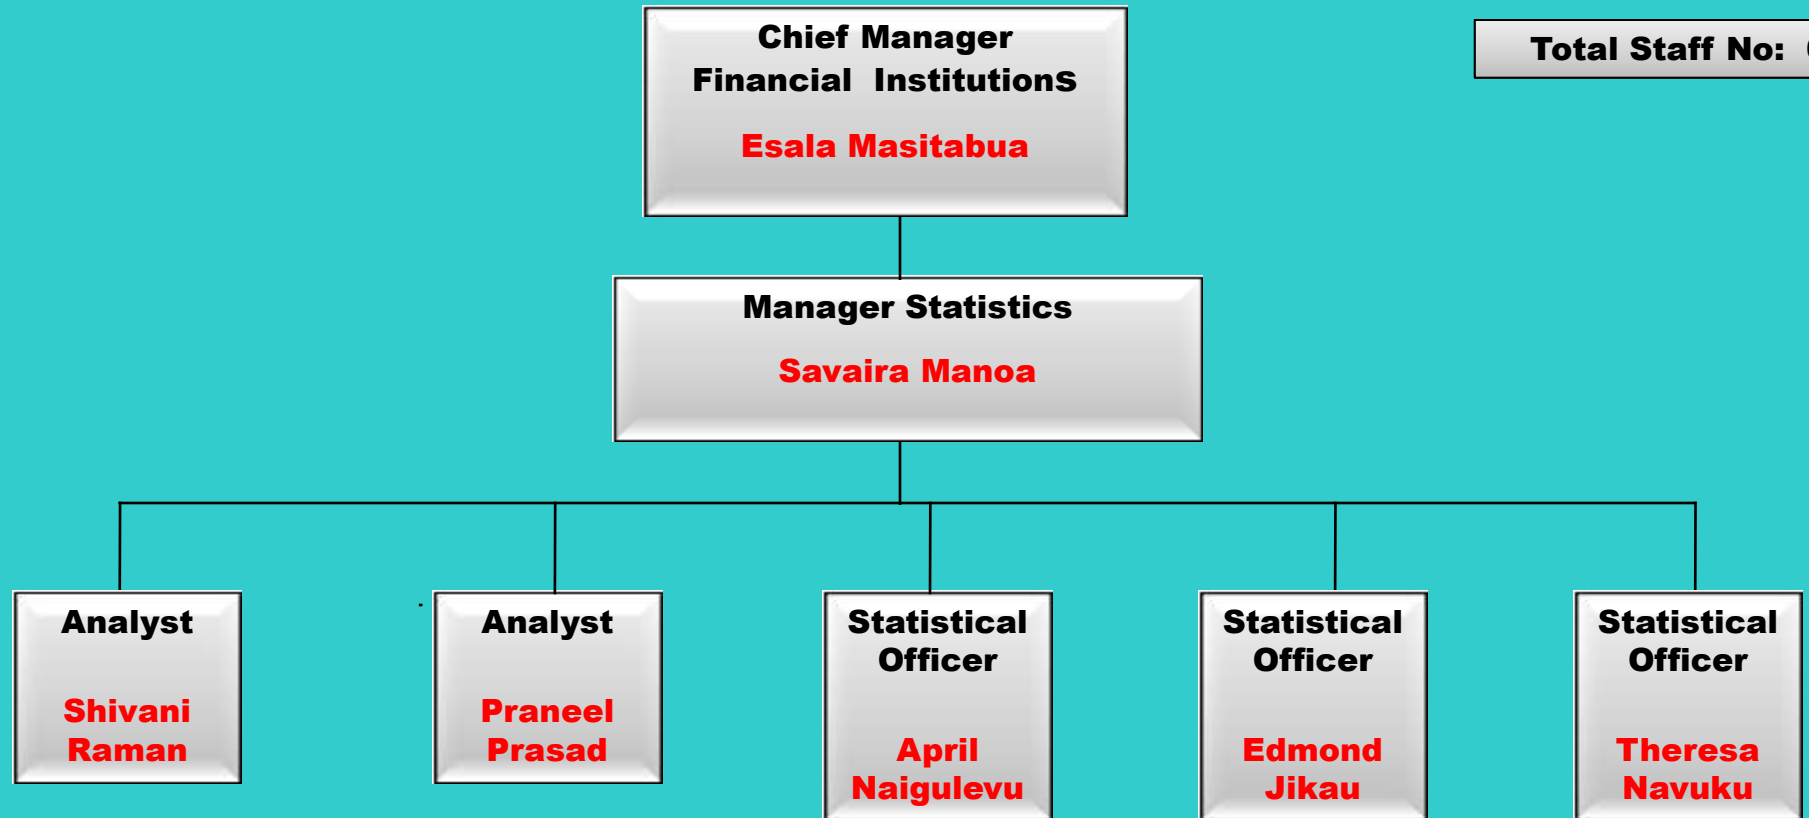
Chief Manager
Financial Institutions

Esala Masitabua

Total Staff No: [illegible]

Manager Statistics

Savaira Manoa

Analyst

Shivani Raman

Analyst

Praneel Prasad

Statistical Officer

April Naigulevu

Statistical Officer

Edmond Jikau

Statistical Officer

Theresa Navuku